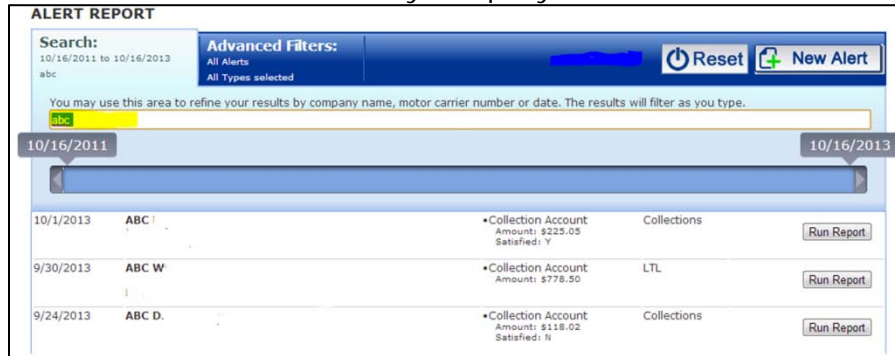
ALERT REPORT

Search:
10/16/2011 to 10/16/2013
abc

Advanced Filters:
All Alerts
All Types selected

Reset
New Alert

You may use this area to refine your results by company name, motor carrier number or date. The results will filter as you type.

abc

10/16/2011
10/16/2013

| | | | | |
|---|---|---|---|---|
| 10/1/2013 | ABC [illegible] | •Collection Account Amount: \$225.05 Satisfied: Y | Collections | Run Report |
| 9/30/2013 | ABC W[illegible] | •Collection Account Amount: \$778.50 | LTL | Run Report |
| 9/24/2013 | ABC D. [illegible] | •Collection Account Amount: \$118.02 Satisfied: N | Collections | Run Report |